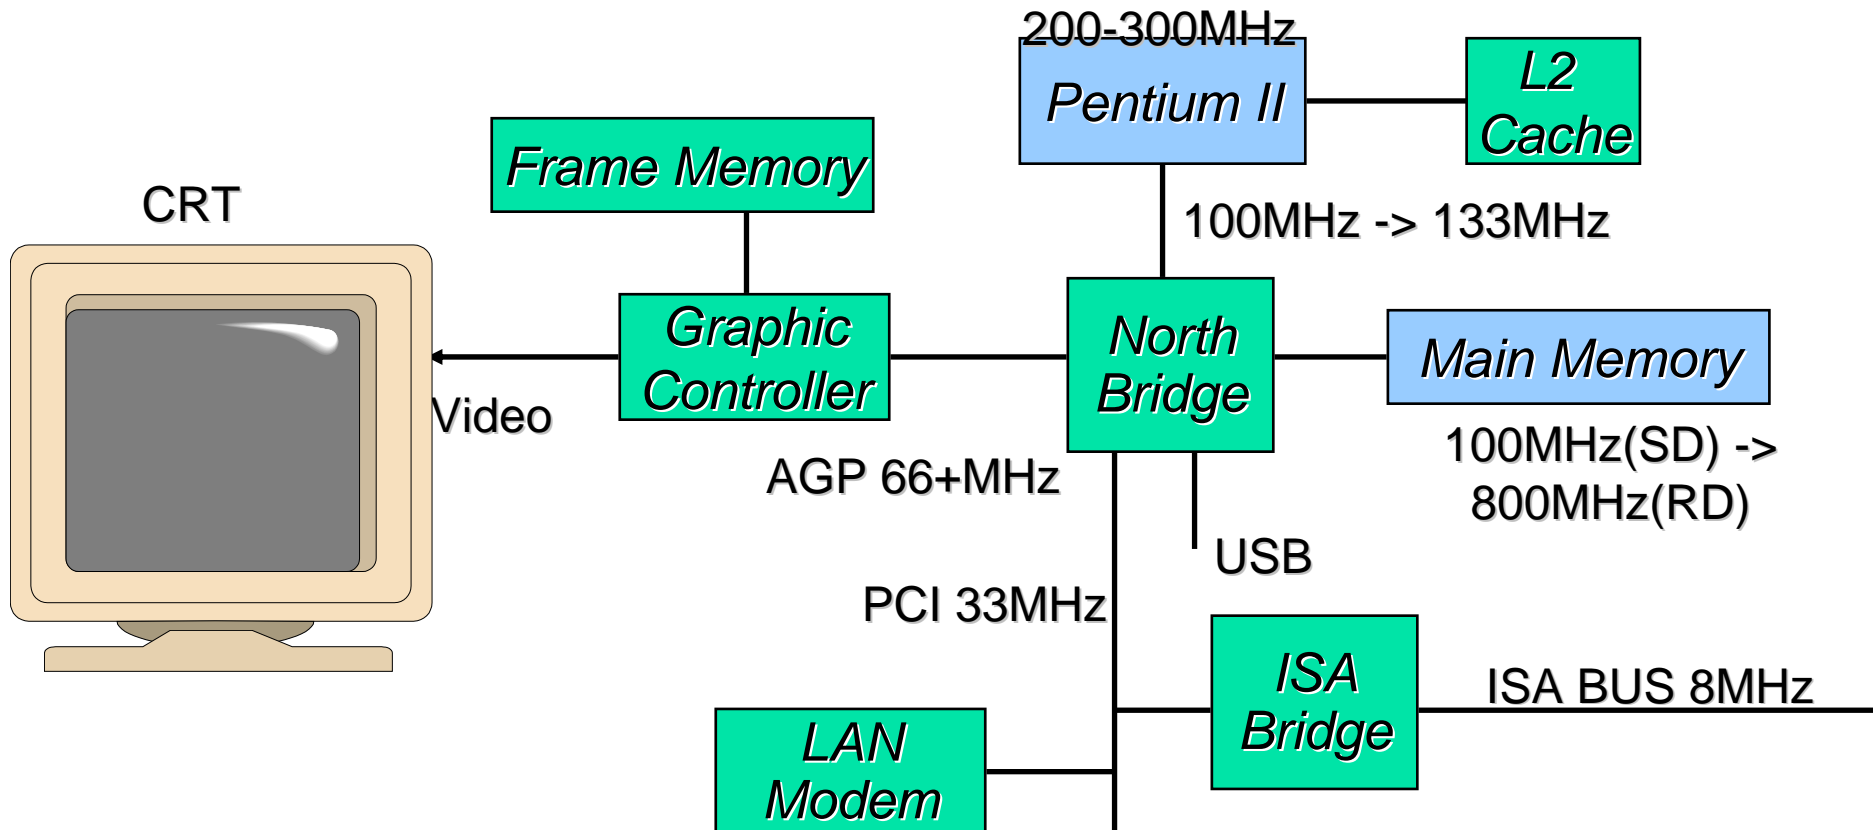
200-300MHz
Pentium II

L2
Cache

Frame Memory

CRT

100MHz -> 133MHz

Graphic
Controller

North
Bridge

Main Memory

Video

100MHz(SD) ->
800MHz(RD)

AGP 66+MHz

USB

PCI 33MHz

ISA
Bridge

ISA BUS 8MHz

LAN
Modem